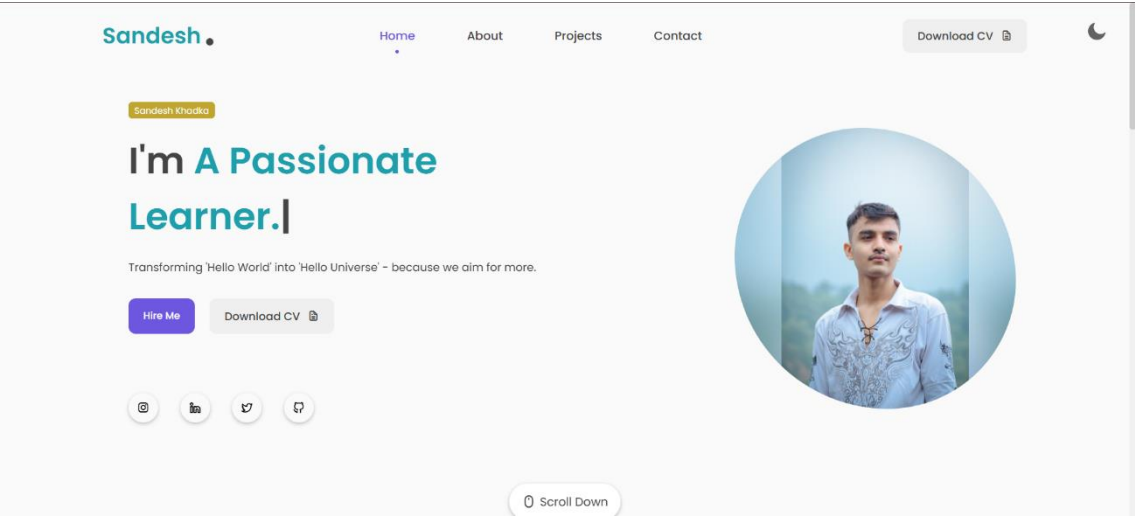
Sandesh.

Home About Projects Contact

Download CV

Sandesh Khadka

I'm A Passionate Learner.|

Transforming 'Hello World' into 'Hello Universe' - because we aim for more.

Hire Me

Download CV

Scroll Down